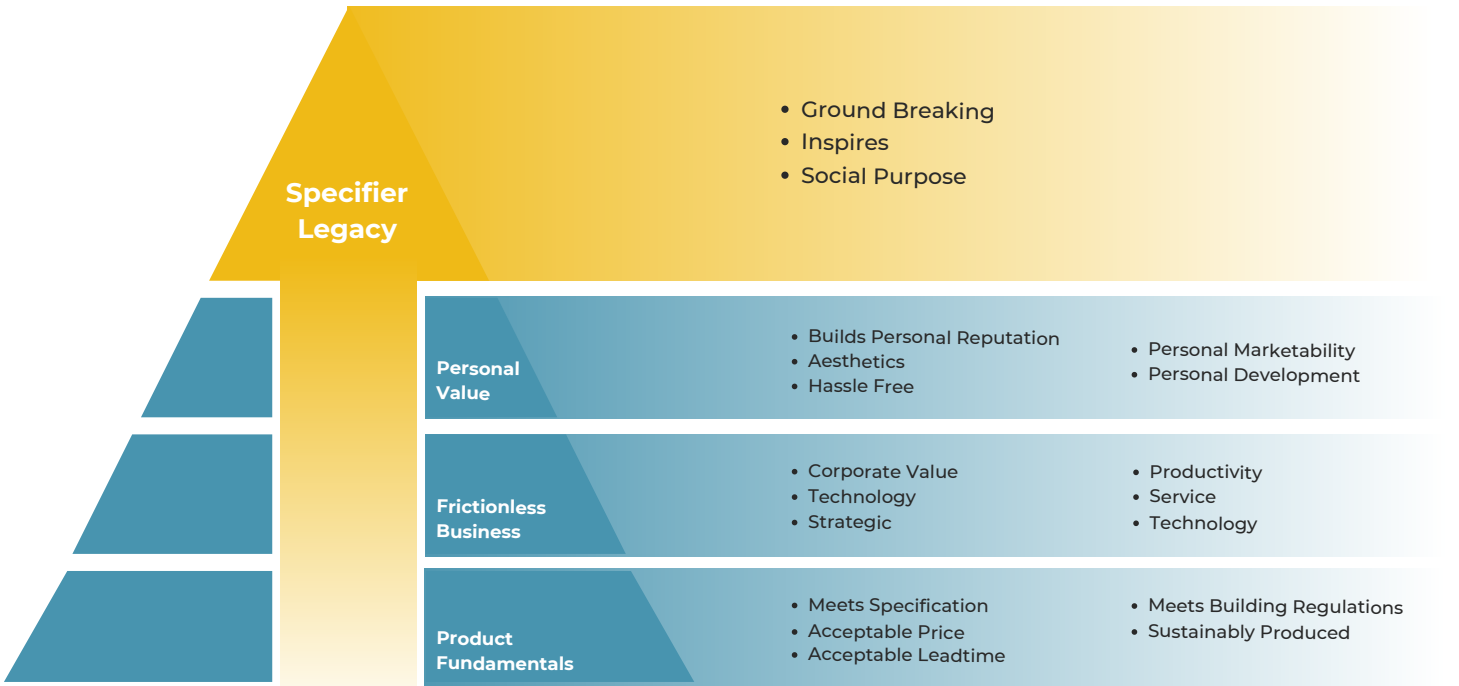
Specifier Legacy

• Ground Breaking
• Inspires
• Social Purpose

Personal Value

• Builds Personal Reputation
• Aesthetics
• Hassle Free

• Personal Marketability
• Personal Development

Frictionless Business

• Corporate Value
• Technology
• Strategic

• Productivity
• Service
• Technology

Product Fundamentals

• Meets Specification
• Acceptable Price
• Acceptable Leadtime

• Meets Building Regulations
• Sustainably Produced